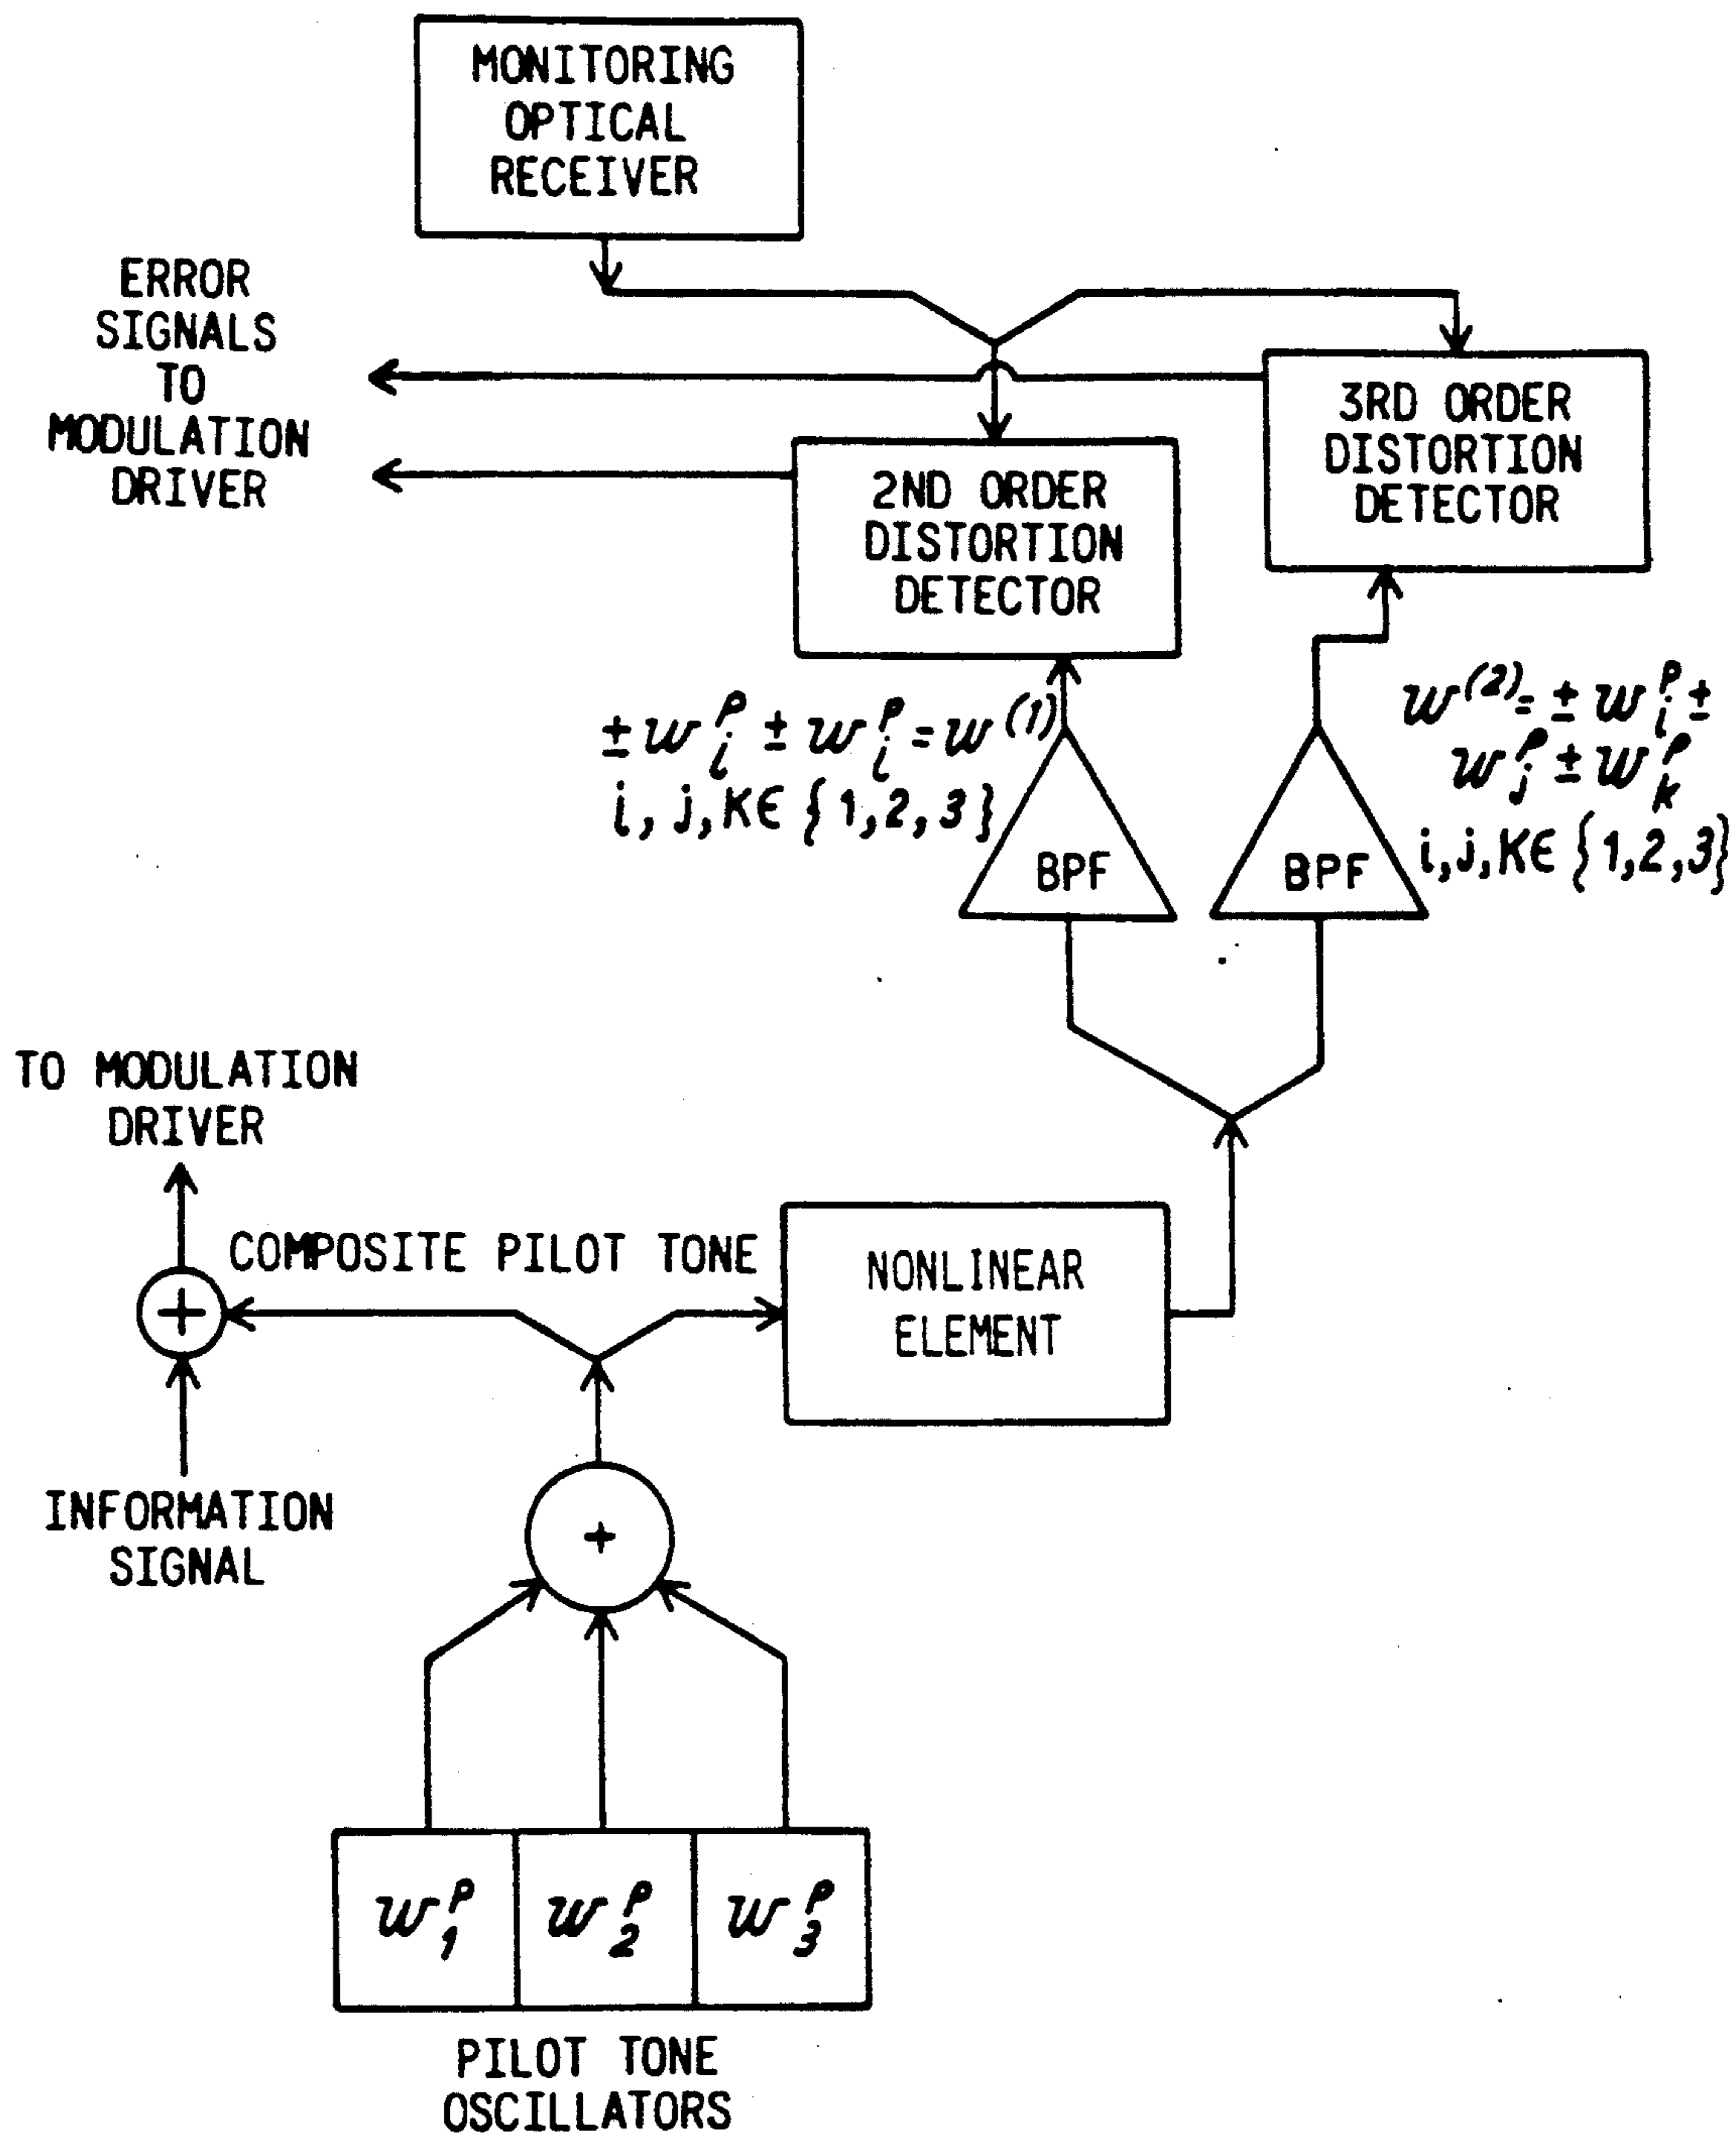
MONITORING OPTICAL RECEIVER

ERROR SIGNALS TO MODULATION DRIVER

3RD ORDER DISTORTION DETECTOR

2ND ORDER DISTORTION DETECTOR

$\pm w_i^p \pm w_i^p = w^{(1)}$
$i, j, K \in \{1,2,3\}$

$w^{(2)} = \pm w_i^p \pm w_j^p \pm w_k^p$
$i,j,K \in \{1,2,3\}$

BPF

BPF

TO MODULATION DRIVER

COMPOSITE PILOT TONE

NONLINEAR ELEMENT

+

INFORMATION SIGNAL

+

| $w_1^p$ | $w_2^p$ | $w_3^p$ |
|---|---|---|

PILOT TONE OSCILLATORS